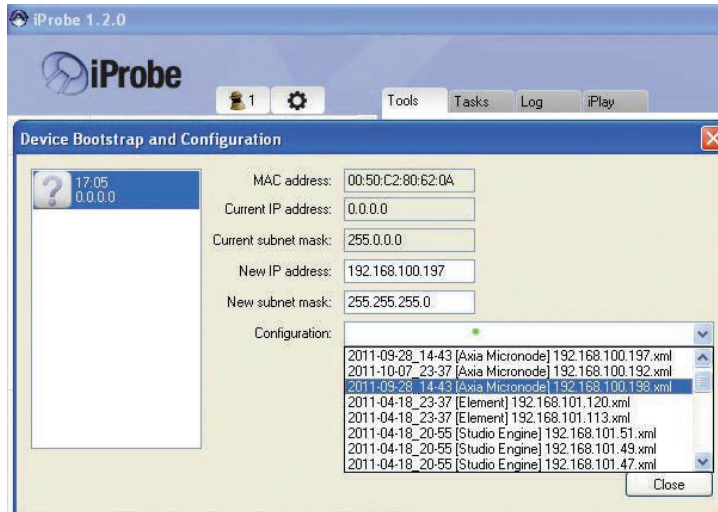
iProbe 1.2.0

iProbe

1

Tools
Tasks
Log
iPlay

Device Bootstrap and Configuration

17.05
0.0.0.0

MAC address: 00:50:C2:80:62:0A

Current IP address: 0.0.0.0

Current subnet mask: 255.0.0.0

New IP address: 192.168.100.197

New subnet mask: 255.255.255.0

Configuration:

2011-09-28_14-43 [Axia Micronode] 192.168.100.197.xml
2011-10-07_23-37 [Axia Micronode] 192.168.100.192.xml
2011-09-28_14-43 [Axia Micronode] 192.168.100.198.xml
2011-04-18_23-37 [Element] 192.168.101.120.xml
2011-04-18_23-37 [Element] 192.168.101.113.xml
2011-04-18_20-55 [Studio Engine] 192.168.101.51.xml
2011-04-18_20-55 [Studio Engine] 192.168.101.49.xml
2011-04-18_20-55 [Studio Engine] 192.168.101.47.xml

Close